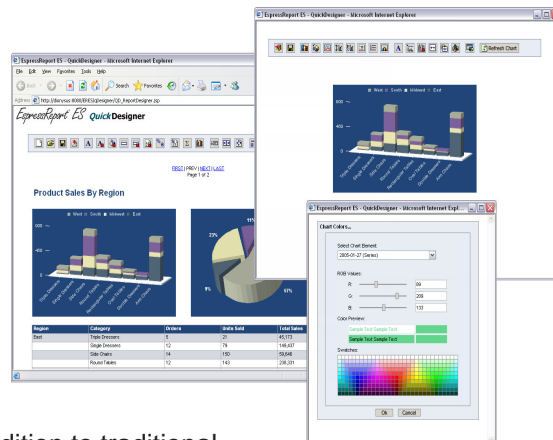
EspressReport ES - QuickDesigner - Microsoft Internet Explorer

File Edit View Favorites Tools Help

Back Search Favorites

Address http://dairy-ss:8080/ERES/designer/QD_ReportDesigner.jsp

EspressReport ES QuickDesigner

FIRST | PREV | NEXT | LAST
Page 1 of 2

Product Sales By Region

West South Midwest East

600 —

400 —

11%

23%

9%

61%

| Region | Category | Orders | Units Sold | Total Sales |
|---|---|---|---|---|
| East | Triple Dressers | 5 | 21 | 45,173 |
| | Single Dressers | 12 | 79 | 146,637 |
| | Side Chairs | 14 | 150 | 59,846 |
| | Round Tables | 12 | 143 | 205,331 |

EspressReport ES - QuickDesigner - Microsoft Internet Explorer

Refresh Chart

West South Midwest East

600 —

400 —

EspressReport ES - QuickDesigner - Microsoft Internet Expl...

Chart Colors...

Select Chart Element:

2005-01-27 (Series)

RGB Values:

R: 90

G: 208

B: 133

Color Preview:

Sample Text Sample Text

Sample Text Sample Text

Swatches:

Ok Cancel

dition to traditional